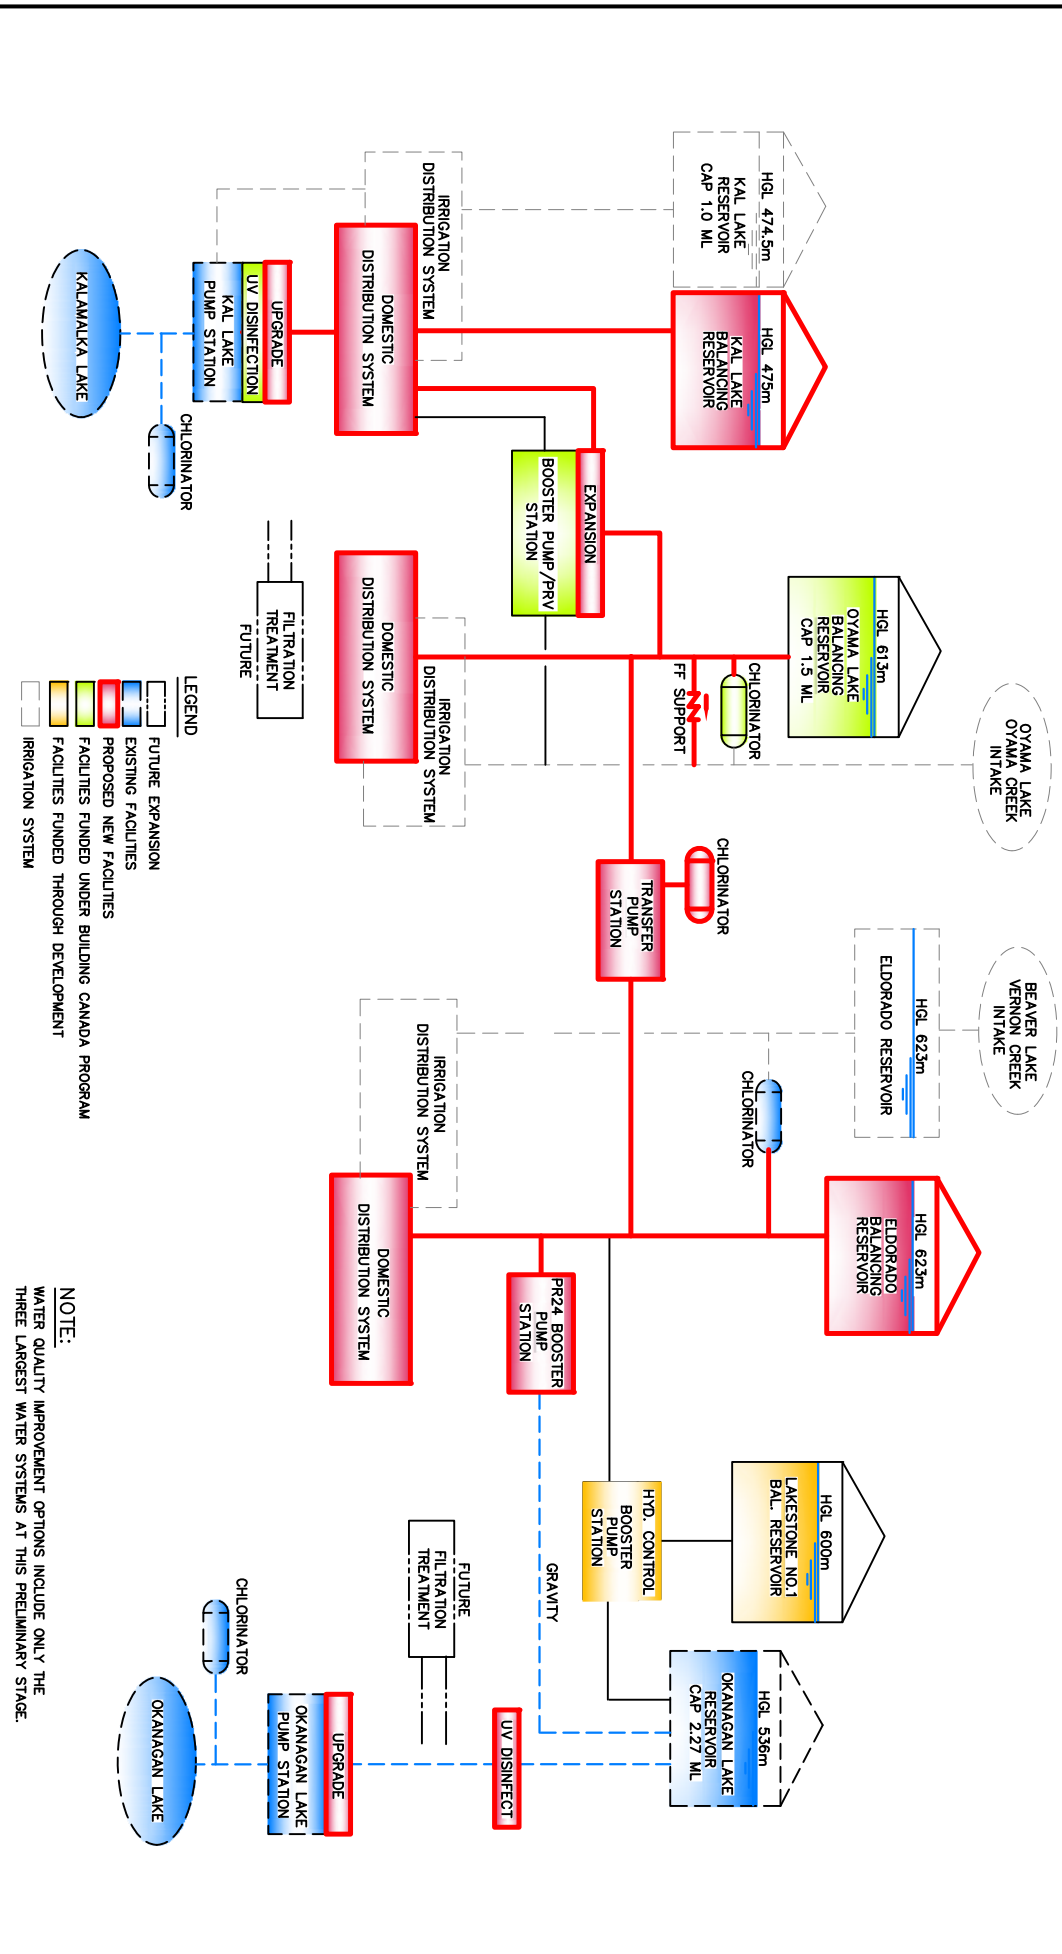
HGL 474.5m
KAL LAKE
RESERVOIR
CAP 1.0 ML

HGL 475m
KAL LAKE
BALANCING
RESERVOIR

IRRIGATION
DISTRIBUTION SYSTEM

DOMESTIC
DISTRIBUTION SYSTEM

UPGRADE
UV DISINFECTION
KAL LAKE
PUMP STATION

KALAMALKA LAKE

CHLORINATOR

EXPANSION
BOOSTER PUMP/PRV
STATION

HGL 613m
OYAMA LAKE
BALANCING
RESERVOIR
CAP 1.5 ML

OYAMA LAKE
OYAMA CREEK
INTAKE

CHLORINATOR

FF SUPPORT

FILTRATION
TREATMENT
FUTURE

DOMESTIC
DISTRIBUTION SYSTEM

IRRIGATION
DISTRIBUTION SYSTEM

LEGEND
FUTURE EXPANSION
EXISTING FACILITES
PROPOSED NEW FACILTIES
FACILITIES FUNDED UNDER BUILDING CANADA PROGRAM
FACILITIES FUNDED THROUGH DEVELOPMENT
IRRIGATION SYSTEM

CHLORINATOR
TRANSFER
PUMP
STATION

HGL 623m
ELDORADO RESERVOIR

BEAVER LAKE
VERNON CREEK
INTAKE

CHLORINATOR

HGL 623m
ELDORADO
BALANCING
RESERVOIR

IRRIGATION
DISTRIBUTION SYSTEM

DOMESTIC
DISTRIBUTION SYSTEM

PR24 BOOSTER
PUMP
STATION

NOTE:
WATER QUALITY IMPROVEMENT OPTIONS INCLUDE ONLY THE THREE LARGEST WATER SYSTEMS AT THIS PRELIMINARY STAGE.

HGL 600m
LAKESTONE NO.1
BAL. RESERVOIR

HYD. CONTROL
BOOSTER
PUMP
STATION

GRAVITY

FUTURE
FILTRATION
TREATMENT

HGL 536m
OKANAGAN LAKE
RESERVOIR
CAP 2.27 ML

CHLORINATOR

UV DISINFECT

UPGRADE
OKANAGAN LAKE
PUMP STATION

OKANAGAN LAKE